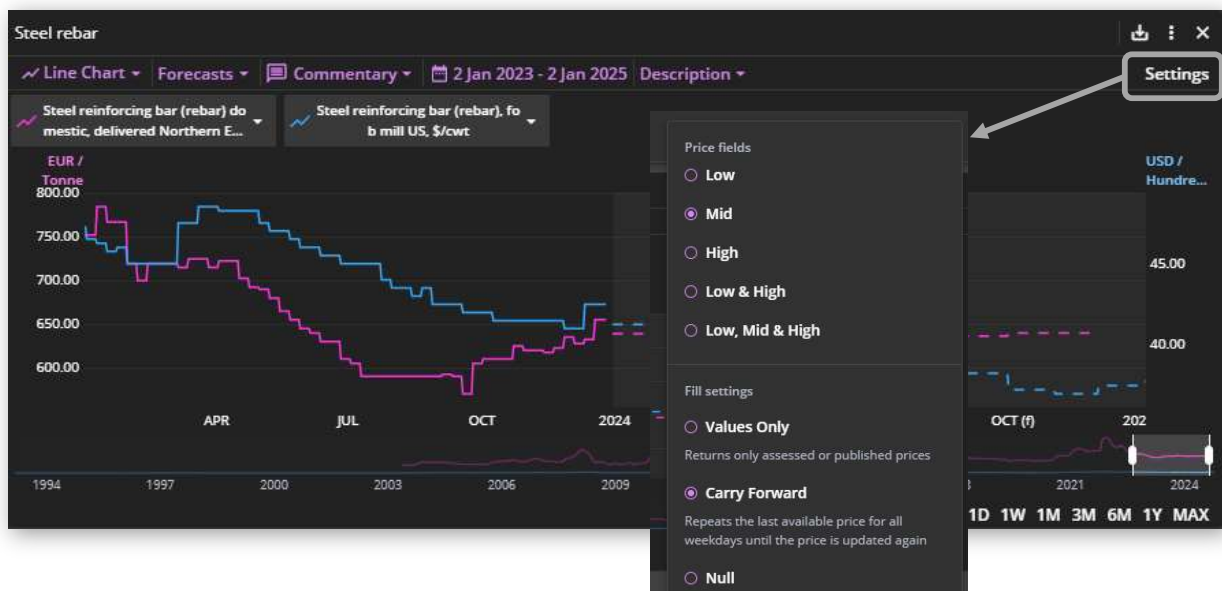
Steel rebar

Line Chart Forecasts Commentary 2 Jan 2023 - 2 Jan 2025 Description

Settings

Steel reinforcing bar (rebar) domestic, delivered Northern E...

Steel reinforcing bar (rebar), fob mill US, $/cwt

EUR / Tonne

USD / Hundre...

800.00
750.00
700.00
650.00
600.00

45.00
40.00

APR JUL OCT 2024 OCT (f) 202

1994 1997 2000 2003 2006 2009 2021 2024

1D 1W 1M 3M 6M 1Y MAX

Price fields

Low

Mid

High

Low & High

Low, Mid & High

Fill settings

Values Only

Returns only assessed or published prices

Carry Forward

Repeats the last available price for all weekdays until the price is updated again

Null